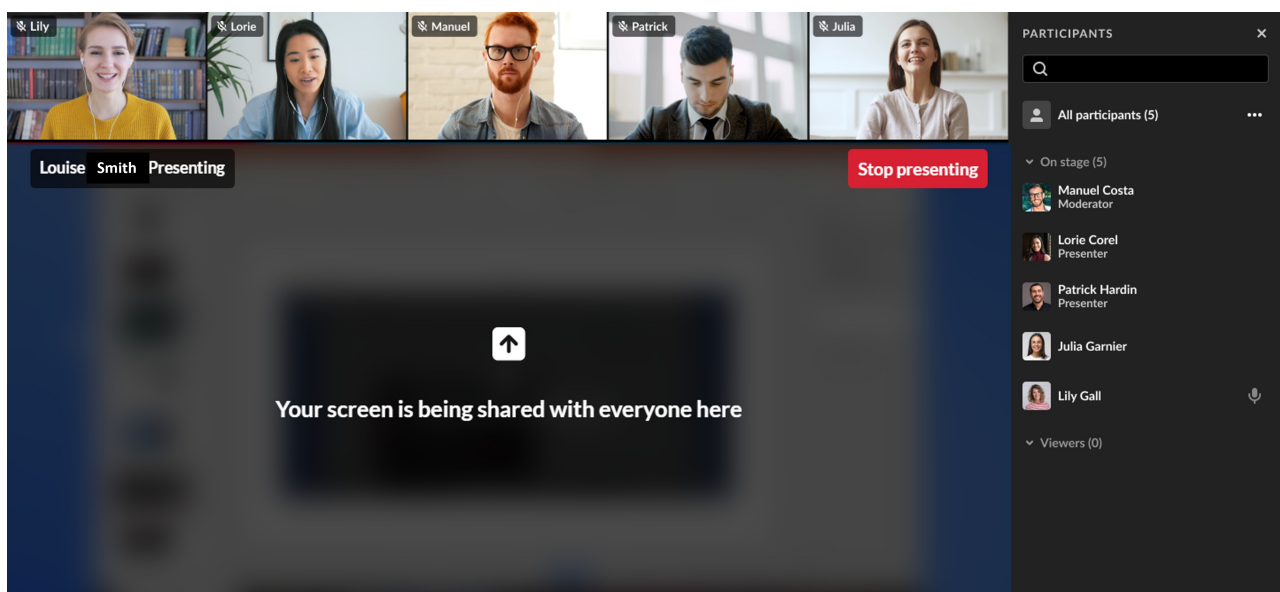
Lily
Lorie
Manuel
Patrick
Julia

Louise Smith Presenting

Stop presenting

Your screen is being shared with everyone here

PARTICIPANTS

All participants (5)

On stage (5)

Manuel Costa
Moderator

Lorie Corel
Presenter

Patrick Hardin
Presenter

Julia Garnier

Lily Gall

Viewers (0)